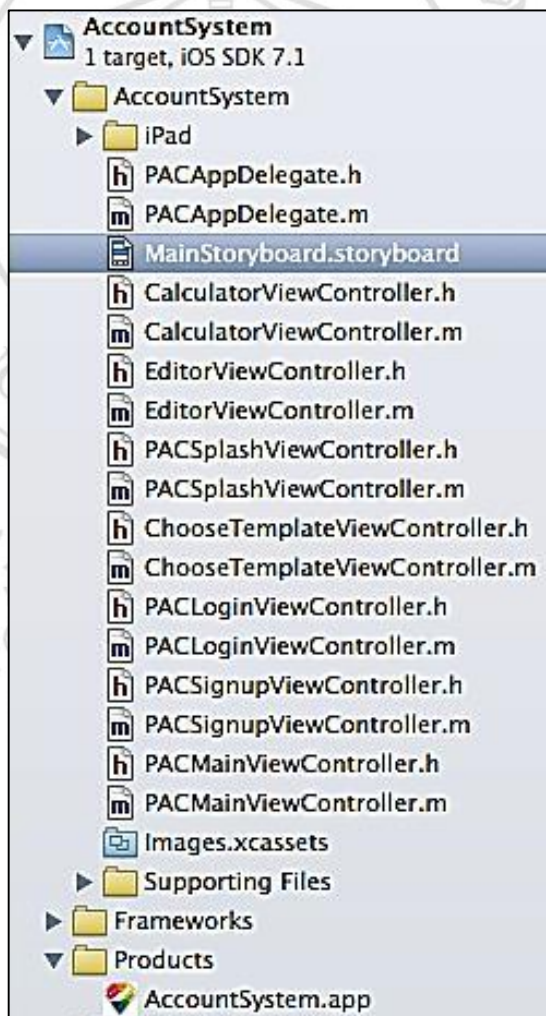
AccountSystem
1 target, iOS SDK 7.1

AccountSystem

iPad

PACAppDelegate.h

PACAppDelegate.m

MainStoryboard.storyboard

CalculatorViewController.h

CalculatorViewController.m

EditorViewController.h

EditorViewController.m

PACSplashViewController.h

PACSplashViewController.m

ChooseTemplateViewController.h

ChooseTemplateViewController.m

PACLoginViewController.h

PACLoginViewController.m

PACSignupViewController.h

PACSignupViewController.m

PACMainViewController.h

PACMainViewController.m

Images.xcassets

Supporting Files

Frameworks

Products

AccountSystem.app